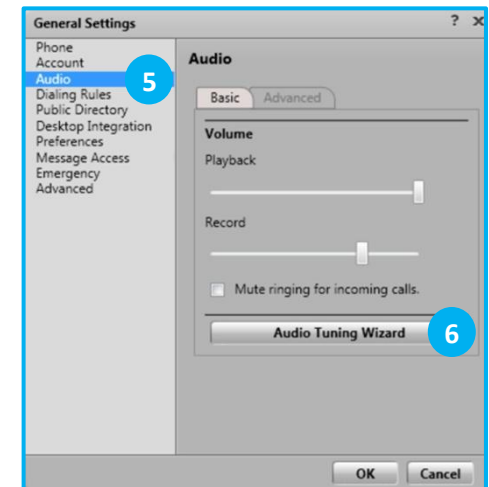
General Settings ? ×

Phone
Account
Audio
Dialing Rules
Public Directory
Desktop Integration
Preferences
Message Access
Emergency
Advanced

5

Audio

Basic Advanced

Volume

Playback

Record

Mute ringing for incoming calls.

Audio Tuning Wizard

6

OK Cancel